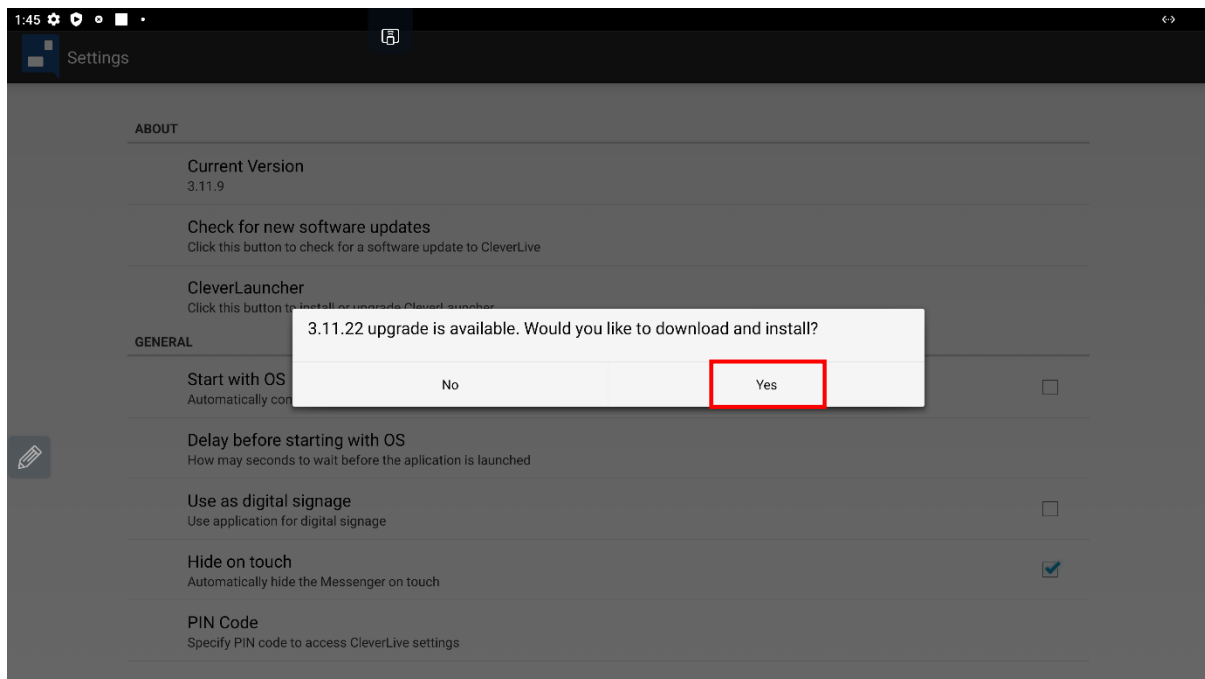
1:45

Settings

ABOUT

Current Version
3.11.9

Check for new software updates
Click this button to check for a software update to CleverLive

CleverLauncher
Click this button to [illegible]

3.11.22 upgrade is available. Would you like to download and install?

No

Yes

GENERAL

Start with OS
Automatically con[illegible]

Delay before starting with OS
How may seconds to wait before the aplication is launched

Use as digital signage
Use application for digital signage

Hide on touch
Automatically hide the Messenger on touch

PIN Code
Specify PIN code to access CleverLive settings